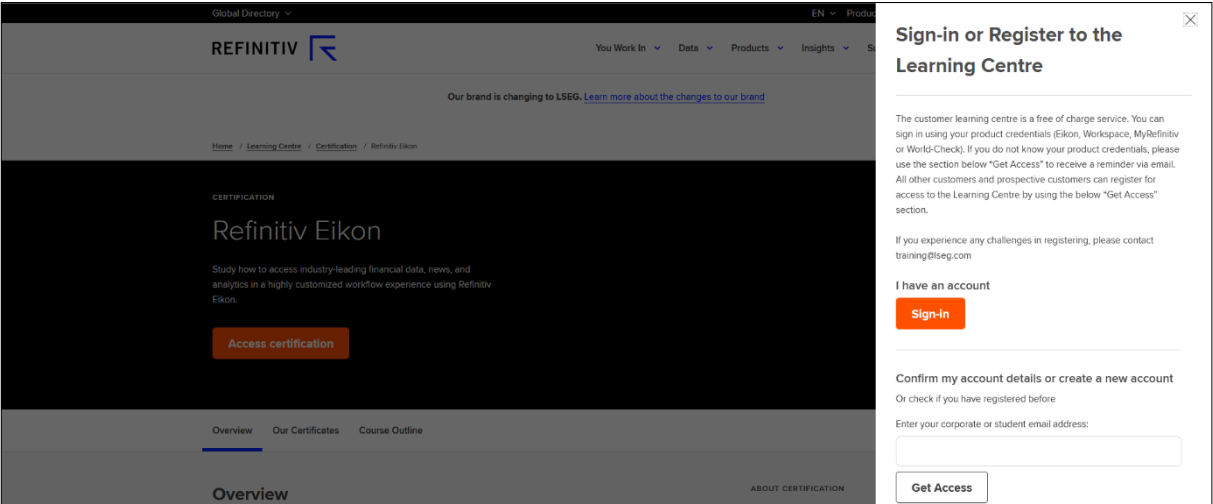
Global Directory

EN Produc

REFINITIV

You Work In Data Products Insights S

Our brand is changing to LSEG. Learn more about the changes to our brand

Home / Learning Centre / Certification / Refinitiv Eikon

CERTIFICATION

Refinitiv Eikon

Study how to access industry-leading financial data, news, and analytics in a highly customized workflow experience using Refinitiv Eikon.

Access certification

Overview Our Certificates Course Outline

Overview

ABOUT CERTIFICATION

Sign-in or Register to the Learning Centre

The customer learning centre is a free of charge service. You can sign in using your product credentials (Eikon, Workspace, MyRefinitiv or World-Check). If you do not know your product credentials, please use the section below "Get Access" to receive a reminder via email. All other customers and prospective customers can register for access to the Learning Centre by using the below "Get Access" section.

If you experience any challenges in registering, please contact training@lseg.com

I have an account

Sign-in

Confirm my account details or create a new account

Or check if you have registered before

Enter your corporate or student email address:

Get Access